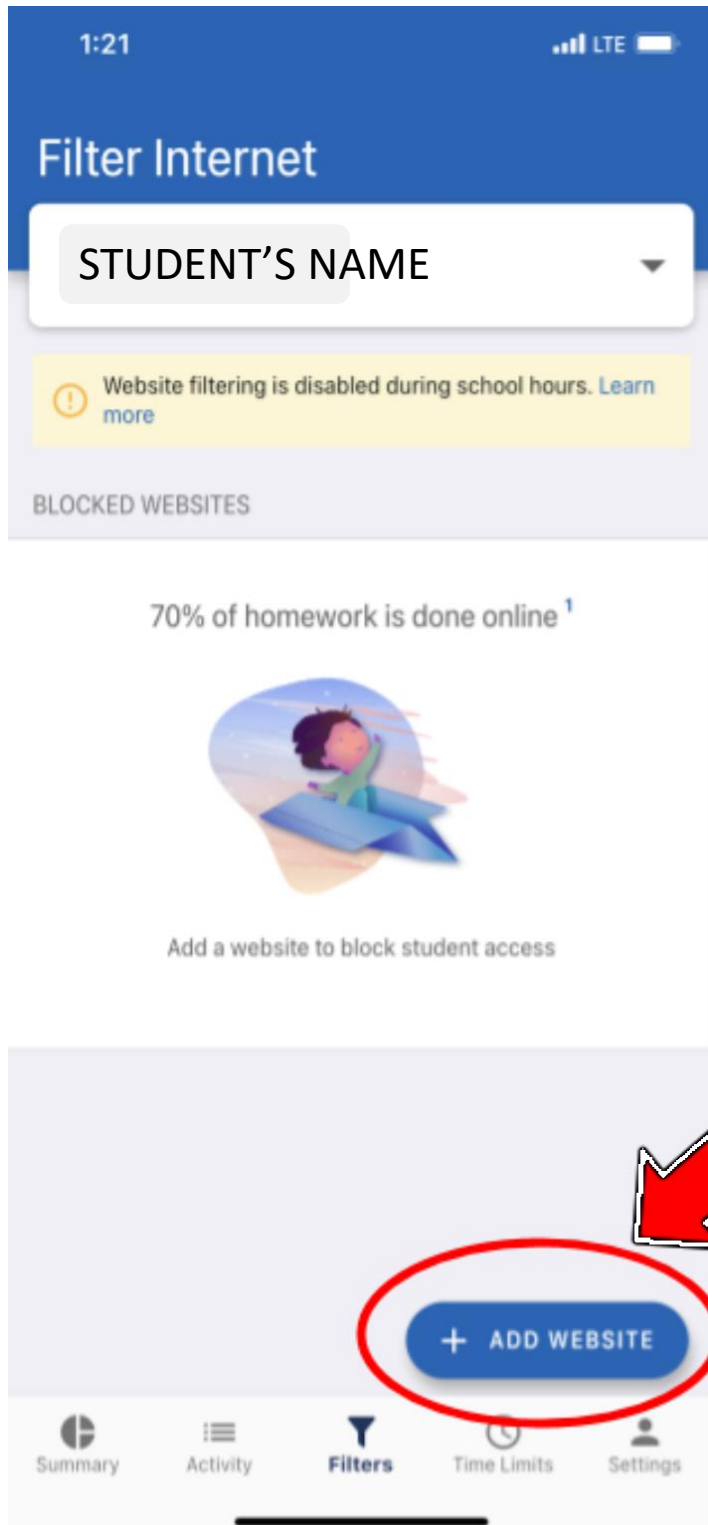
1:21

LTE

Filter Internet

STUDENT'S NAME

Website filtering is disabled during school hours. Learn more

BLOCKED WEBSITES

70% of homework is done online $^1$

Add a website to block student access

+ ADD WEBSITE

Summary

Activity

Filters

Time Limits

Settings